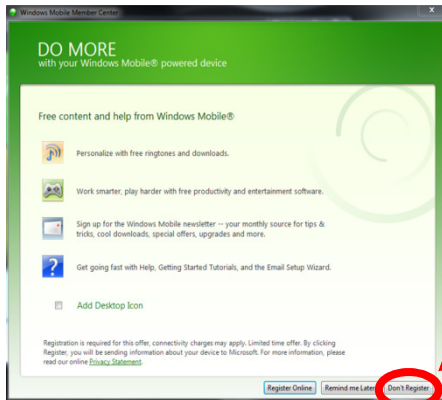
Windows Mobile Member Center

DO MORE
with your Windows Mobile® powered device

Free content and help from Windows Mobile®

Personalize with free ringtones and downloads.

Work smarter, play harder with free productivity and entertainment software.

Sign up for the Windows Mobile newsletter -- your monthly source for tips & tricks, cool downloads, special offers, upgrades and more.

Get going fast with Help, Getting Started Tutorials, and the Email Setup Wizard.

Add Desktop Icon

Registration is required for this offer, connectivity charges may apply. Limited time offer. By clicking Register, you will be sending information about your device to Microsoft. For more information, please read our online Privacy Statement.

Register Online

Remind me Later

Don't Register